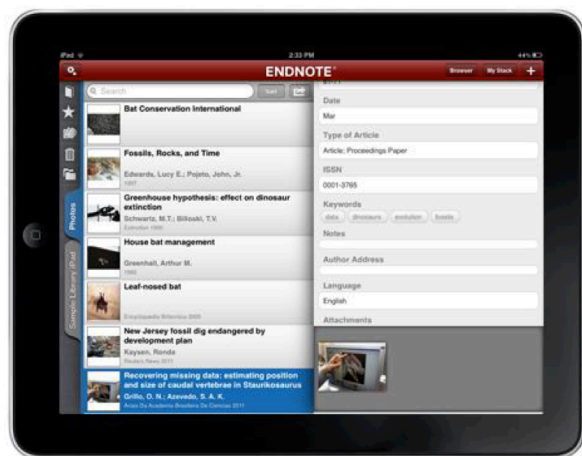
iPad
2:33 PM
44%
ENDNOTE
Browser
My Stack
+
Search
Sort
Photos
Sample Library iPad
Bat Conservation International
Fossils, Rocks, and Time
Edwards, Lucy E.; Pojeta, John, Jr.
1997
Greenhouse hypothesis: effect on dinosaur extinction
Schwartz, M.T.; Billoski, T.V.
Extinction 1990
House bat management
Greenhall, Arthur M.
Leaf-nosed bat
Encyclopedia Britannica 2009
New Jersey fossil dig endangered by development plan
Kaysen, Ronda
Reuters News 2011
Recovering missing data: estimating position and size of caudal vertebrae in Staurikosaurus
Grillo, O. N.; Azevedo, S. A. K.
Anais Da Academia Brasileira De Ciencias 2011
Date
Mar
Type of Article
Article: Proceedings Paper
ISSN
0001-3765
Keywords
data
dinosaurs
evolution
fossils
Notes
Author Address
Language
English
Attachments